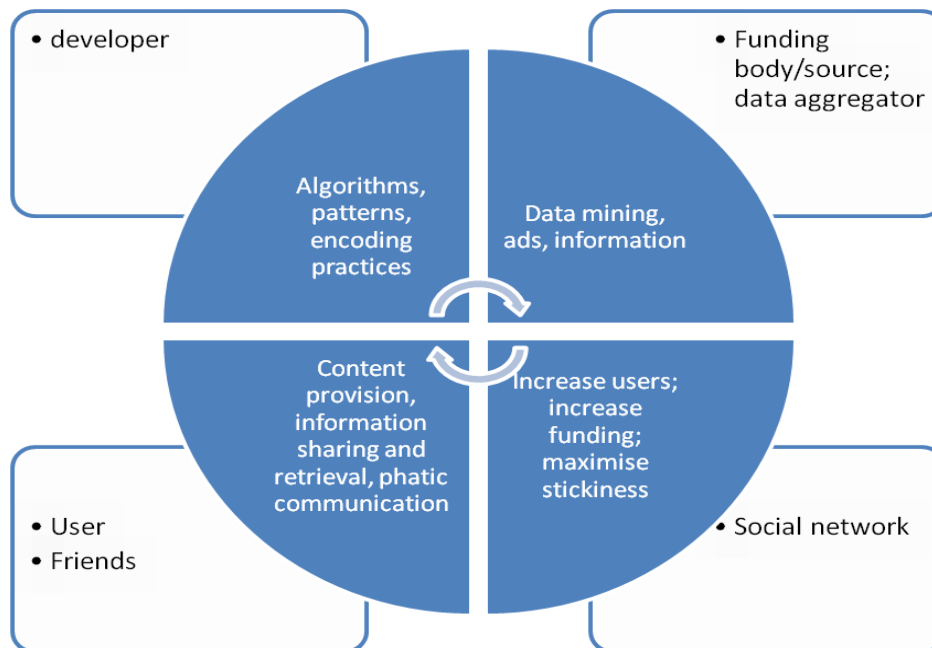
• developer

• Funding body/source; data aggregator

Algorithms, patterns, encoding practices

Data mining, ads, information

Content provision, information sharing and retrieval, phatic communication

Increase users; increase funding; maximise stickiness

• User
• Friends

• Social network